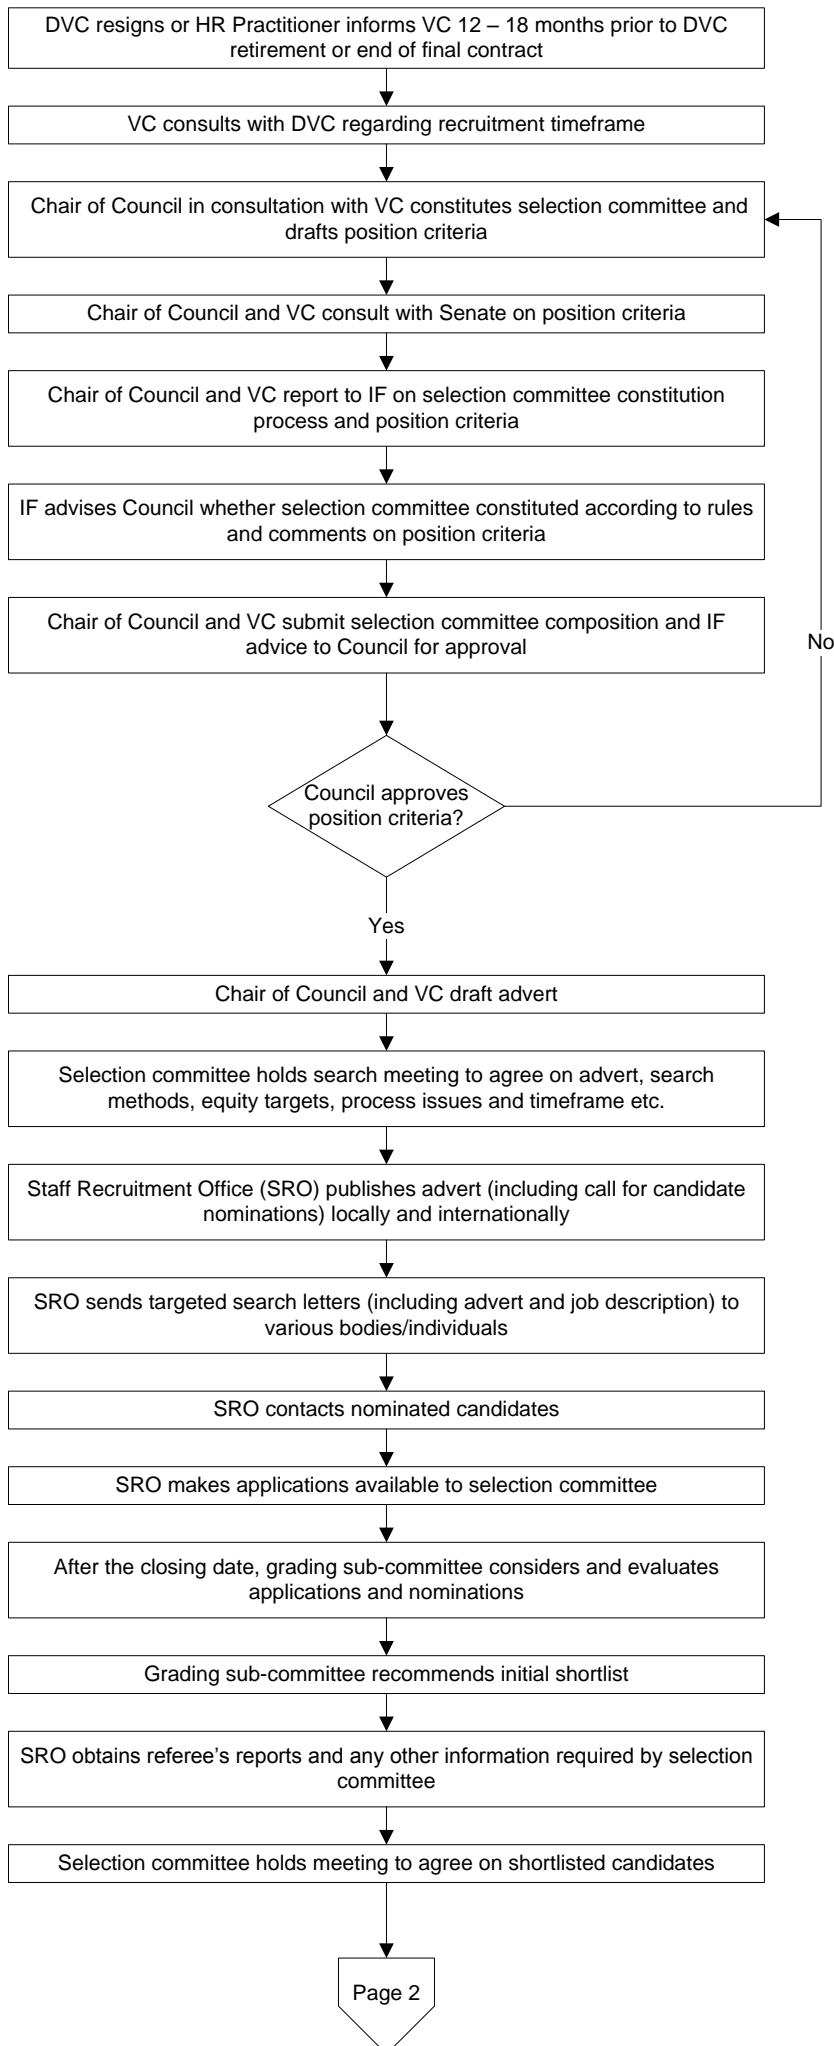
DVC resigns or HR Practitioner informs VC 12 – 18 months prior to DVC retirement or end of final contract

VC consults with DVC regarding recruitment timeframe

Chair of Council in consultation with VC constitutes selection committee and drafts position criteria

Chair of Council and VC consult with Senate on position criteria

Chair of Council and VC report to IF on selection committee constitution process and position criteria

IF advises Council whether selection committee constituted according to rules and comments on position criteria

Chair of Council and VC submit selection committee composition and IF advice to Council for approval

No

Council approves position criteria?

Yes

Chair of Council and VC draft advert

Selection committee holds search meeting to agree on advert, search methods, equity targets, process issues and timeframe etc.

Staff Recruitment Office (SRO) publishes advert (including call for candidate nominations) locally and internationally

SRO sends targeted search letters (including advert and job description) to various bodies/individuals

SRO contacts nominated candidates

SRO makes applications available to selection committee

After the closing date, grading sub-committee considers and evaluates applications and nominations

Grading sub-committee recommends initial shortlist

SRO obtains referee's reports and any other information required by selection committee

Selection committee holds meeting to agree on shortlisted candidates

Page 2